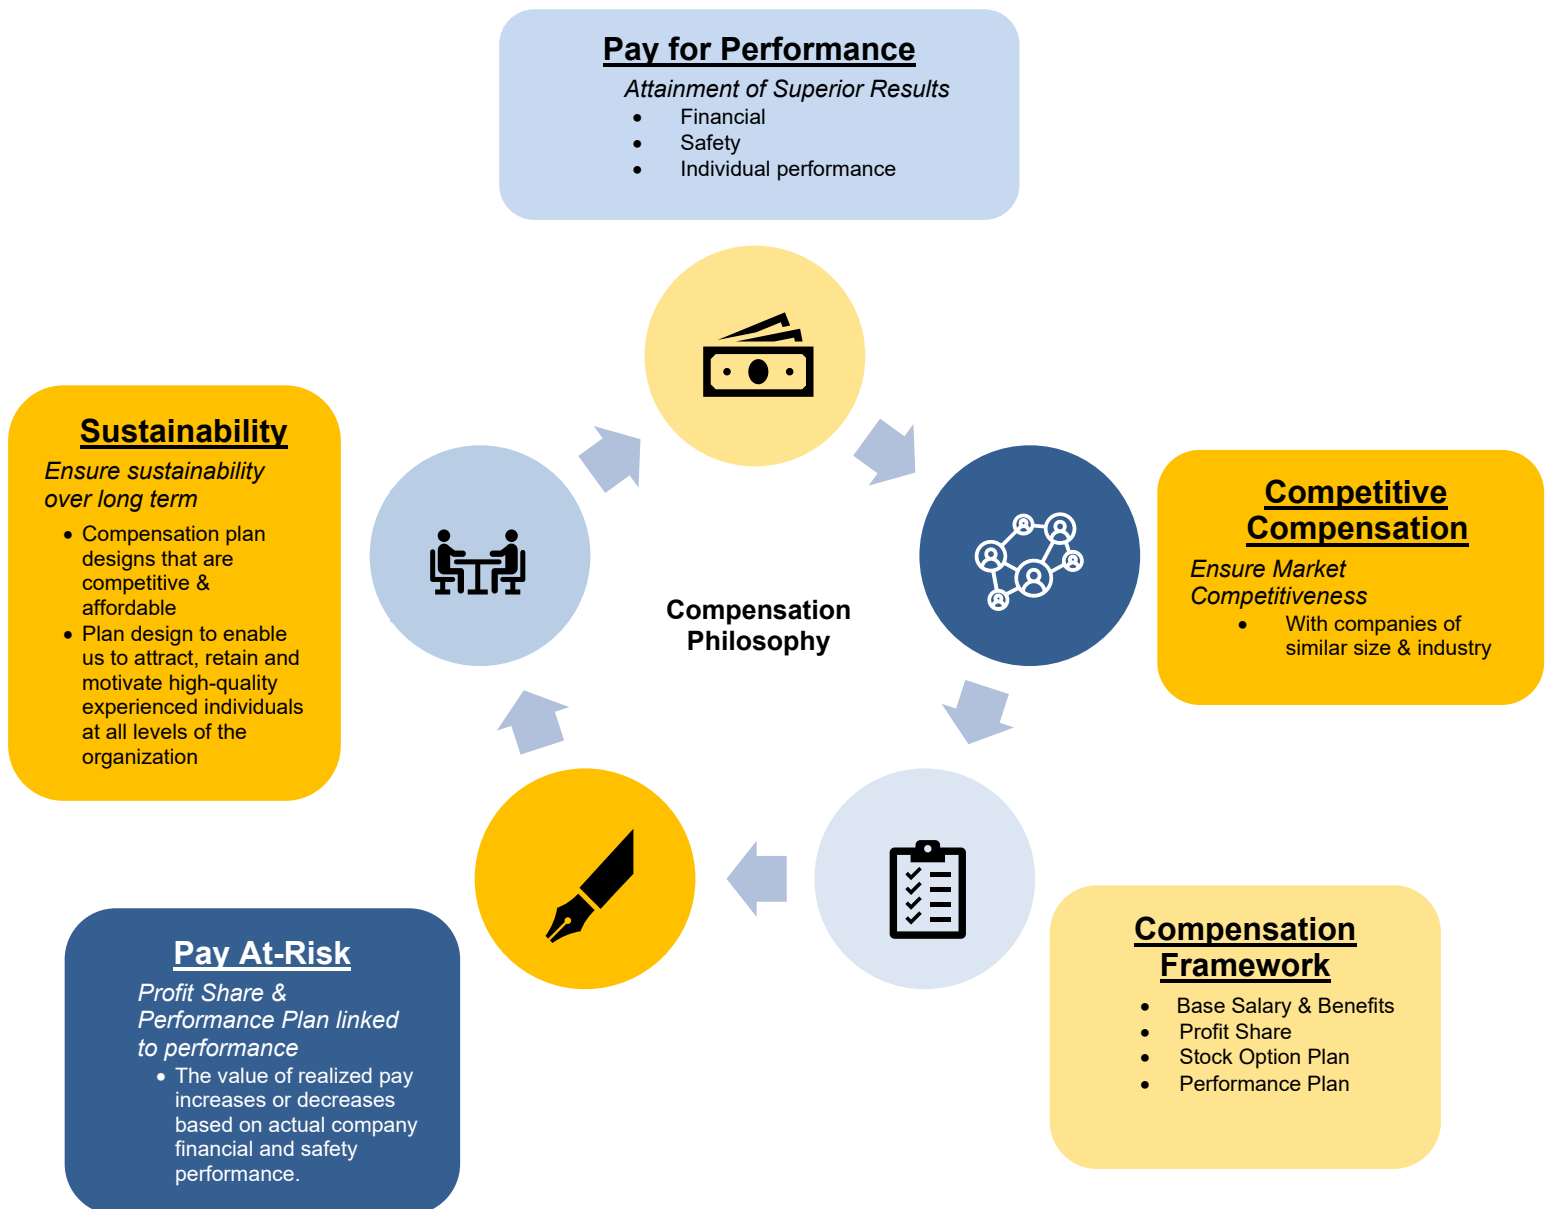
Pay for Performance

Attainment of Superior Results

- Financial
- Safety
- Individual performance

Sustainability

Ensure sustainability over long term

- Compensation plan designs that are competitive & affordable
- Plan design to enable us to attract, retain and motivate high-quality experienced individuals at all levels of the organization

Compensation Philosophy

Competitive Compensation

Ensure Market Competitiveness

- With companies of similar size & industry

Pay At-Risk

Profit Share & Performance Plan linked to performance

- The value of realized pay increases or decreases based on actual company financial and safety performance.

Compensation Framework

- Base Salary & Benefits
- Profit Share
- Stock Option Plan
- Performance Plan